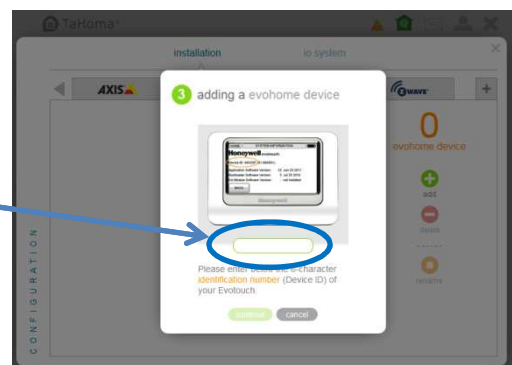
TaHoma

installation

io system

AXIS

3 adding a evohome device

Honeywell

Please enter below the 6-character identification number (Device ID) of your Evotouch

continue

cancel

ZWAVE

0

evohome device

add

delete

rename

CONFIGURATION